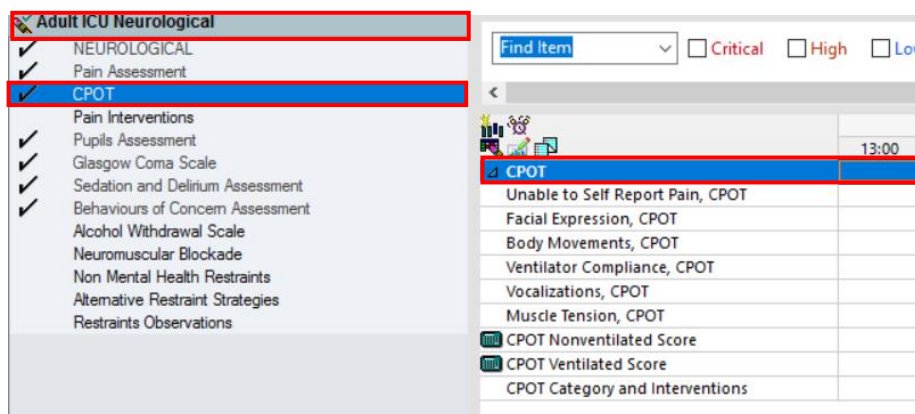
Adult ICU Neurological
✓ NEUROLOGICAL
✓ Pain Assessment
✓ CPOT
Pain Interventions
✓ Pupils Assessment
✓ Glasgow Coma Scale
✓ Sedation and Delirium Assessment
✓ Behaviours of Concern Assessment
Alcohol Withdrawal Scale
Neuromuscular Blockade
Non Mental Health Restraints
Alternative Restraint Strategies
Restraints Observations

Find Item
Critical
High
Lo

13:00

CPOT
Unable to Self Report Pain, CPOT
Facial Expression, CPOT
Body Movements, CPOT
Ventilator Compliance, CPOT
Vocalizations, CPOT
Muscle Tension, CPOT
CPOT Nonventilated Score
CPOT Ventilated Score
CPOT Category and Interventions